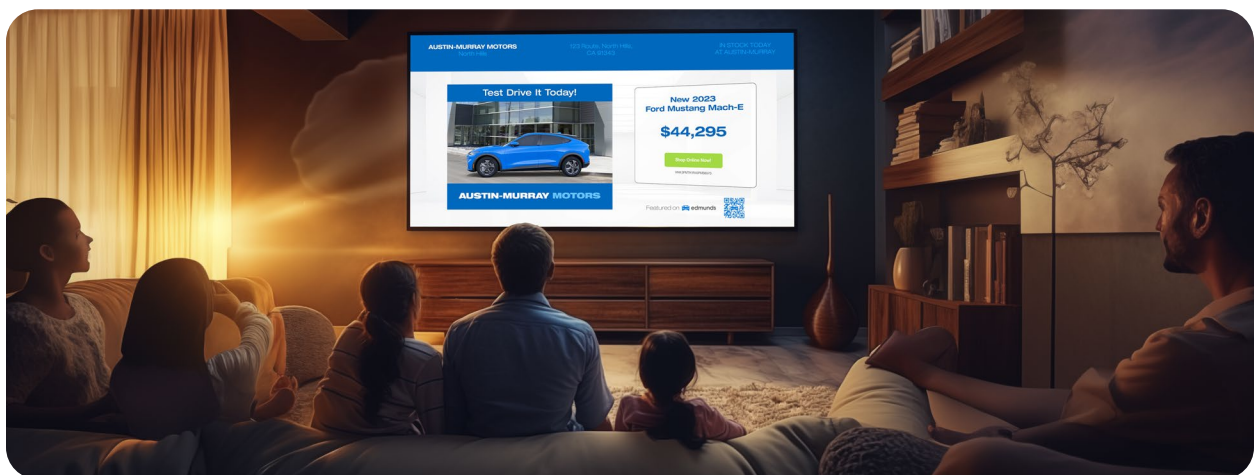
AUSTIN-MURRAY MOTORS
North Hills

123 Route, North Hills, CA 91343

IN STOCK TODAY AT AUSTIN-MURRAY

Test Drive It Today!

AUSTIN-MURRAY MOTORS

New 2023 Ford Mustang Mach-E

$44,295

Shop Online Now!

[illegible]

Featured on edmunds